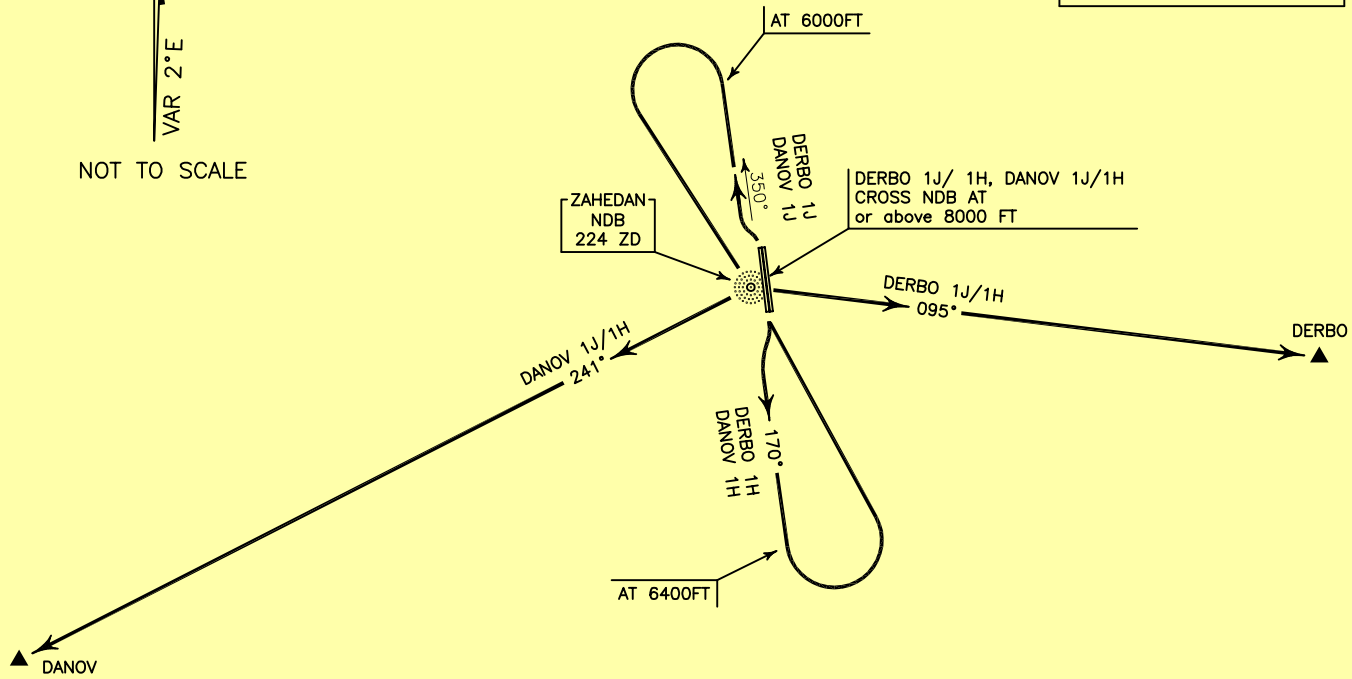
VAR 2°E

NOT TO SCALE

AT 6000FT

DERBO 1J
DANOV 1J

350°

DERBO 1J/ 1H, DANOV 1J/1H
CROSS NDB AT
or above 8000 FT

ZAHEDAN
NDB
224 ZD

DERBO 1J/1H
095°

DERBO

DANOV 1J/1H
241°

DERBO 1H
DANOV 1H

170°

AT 6400FT

DANOV